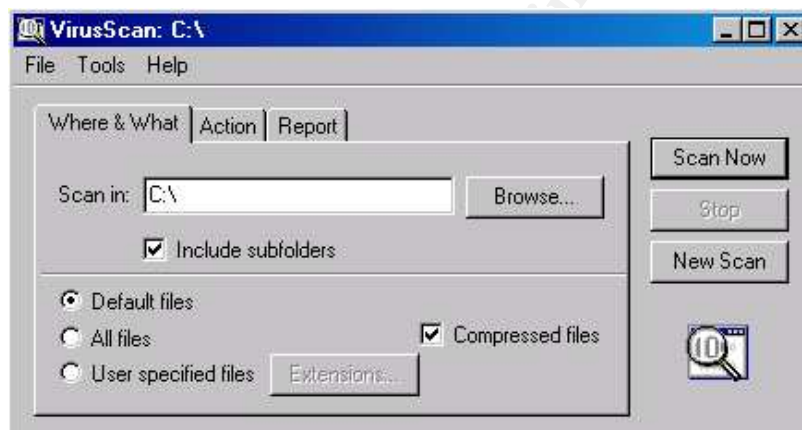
VirusScan: C:\

File Tools Help

Where & What | Action | Report

Scan in: C:\

Browse...

Include subfolders

Default files

All files

User specified files

Extensions...

Compressed files

Scan Now

Stop

New Scan